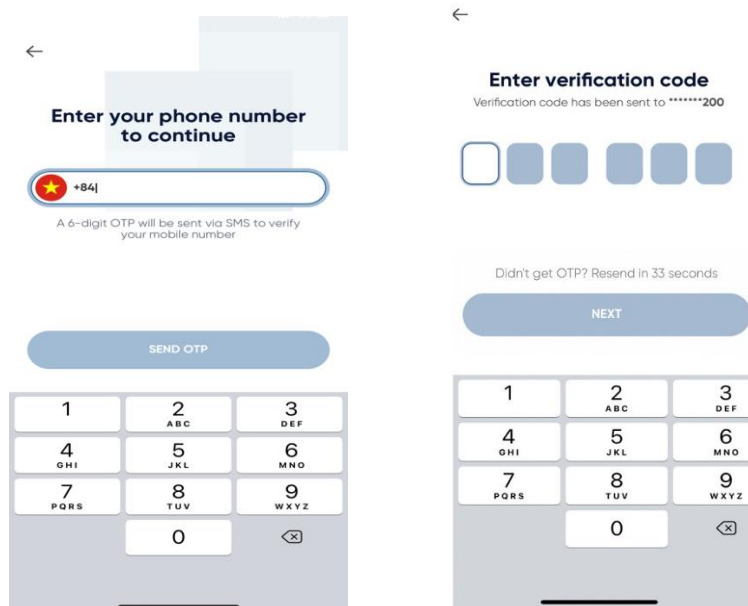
←

Enter your phone number to continue

+84|

A 6-digit OTP will be sent via SMS to verify your mobile number

SEND OTP

| 1 | 2 ABC | 3 DEF |
|---|---|---|
| 4 GHI | 5 JKL | 6 MNO |
| 7 PQRS | 8 TUV | 9 WXYZ |
| | 0 | ⌫ |

←

Enter verification code

Verification code has been sent to *******200

Didn't get OTP? Resend in 33 seconds

NEXT

| 1 | 2 ABC | 3 DEF |
|---|---|---|
| 4 GHI | 5 JKL | 6 MNO |
| 7 PQRS | 8 TUV | 9 WXYZ |
| | 0 | ⌫ |